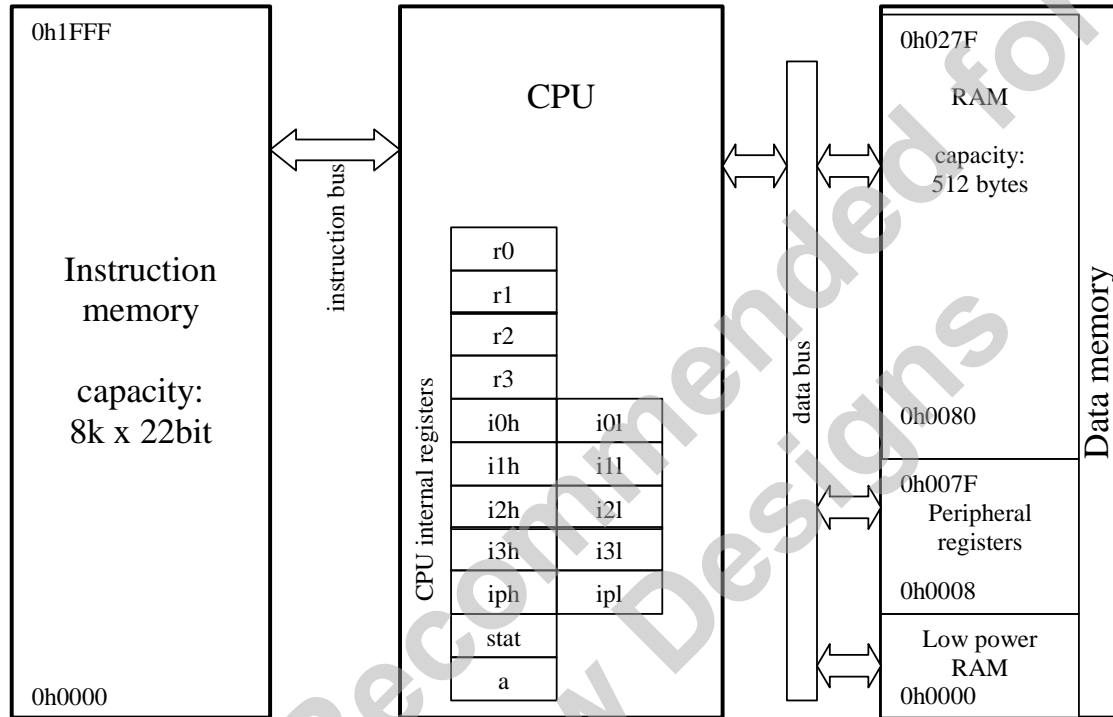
0h1FFF

Instruction memory

capacity: 8k x 22bit

0h0000

instruction bus

CPU

CPU internal registers

| r0 | |
|---|---|
| r1 | |
| r2 | |
| r3 | |
| i0h | i0l |
| i1h | i1l |
| i2h | i2l |
| i3h | i3l |
| iph | ipl |
| stat | |
| a | |

data bus

0h027F

RAM

capacity: 512 bytes

0h0080

0h007F

Peripheral registers

0h0008

Low power RAM

0h0000

Data memory

Not Recommended for New Designs